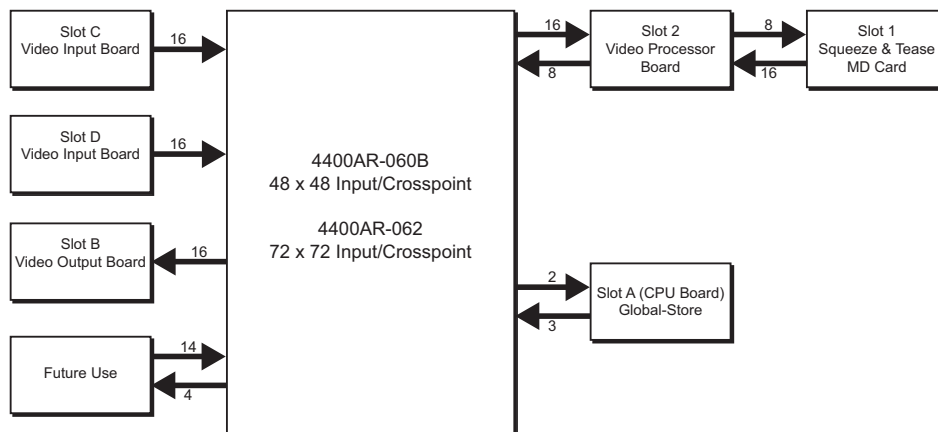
Slot C
Video Input Board

16

Slot D
Video Input Board

16

Slot B
Video Output Board

16

Future Use

14

4

4400AR-060B
48 x 48 Input/Crosspoint

4400AR-062
72 x 72 Input/Crosspoint

16

8

Slot 2
Video Processor Board

8

16

Slot 1
Squeeze & Tease
MD Card

2

3

Slot A (CPU Board)
Global-Store